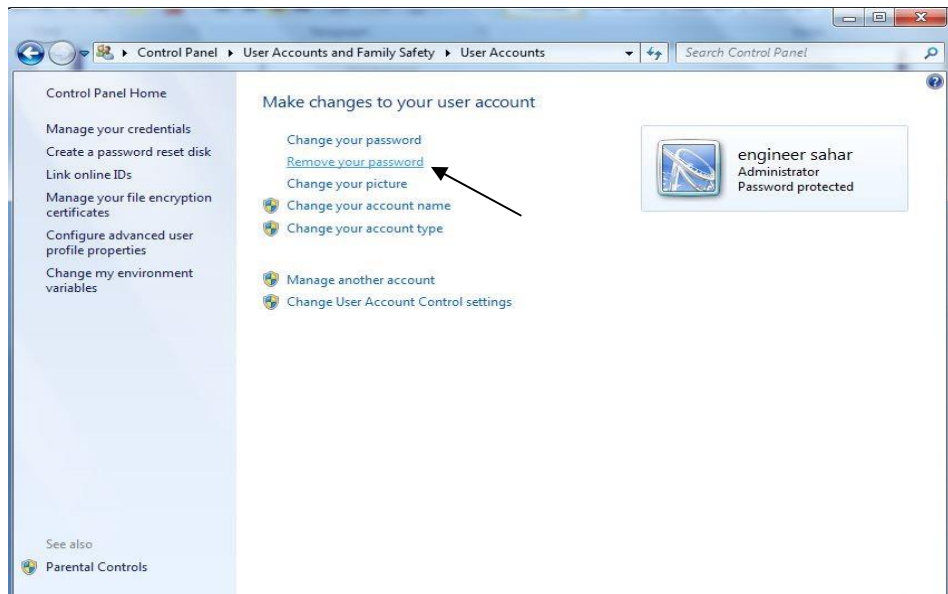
Control Panel ▸ User Accounts and Family Safety ▸ User Accounts

Search Control Panel

Control Panel Home

Manage your credentials

Create a password reset disk

Link online IDs

Manage your file encryption certificates

Configure advanced user profile properties

Change my environment variables

See also

Parental Controls

Make changes to your user account

Change your password

Remove your password

Change your picture

Change your account name

Change your account type

Manage another account

Change User Account Control settings

engineer sahar
Administrator
Password protected